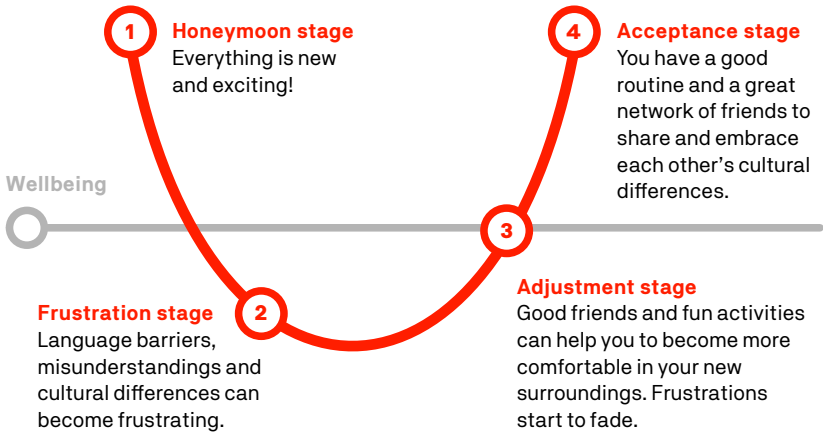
1

Honeymoon stage
Everything is new and exciting!

4

Acceptance stage
You have a good routine and a great network of friends to share and embrace each other's cultural differences.

Wellbeing

3

2

Frustration stage
Language barriers, misunderstandings and cultural differences can become frustrating.

Adjustment stage
Good friends and fun activities can help you to become more comfortable in your new surroundings. Frustrations start to fade.